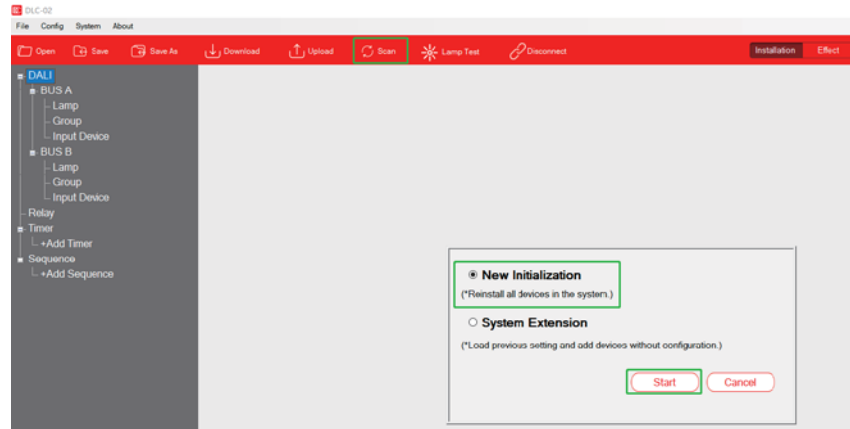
DLC-02

File Config System About

Open Save Save As Download Upload Scan Lamp Test Disconnect

Installation Effect

DALI
BUS A
Lamp
Group
Input Device
BUS B
Lamp
Group
Input Device
Relay
Timer
+Add Timer
Sequence
+Add Sequence

New Initialization
(*Reinstall all devices in the system.)

System Extension
(*Load previous setting and add devices without configuration.)

Start Cancel